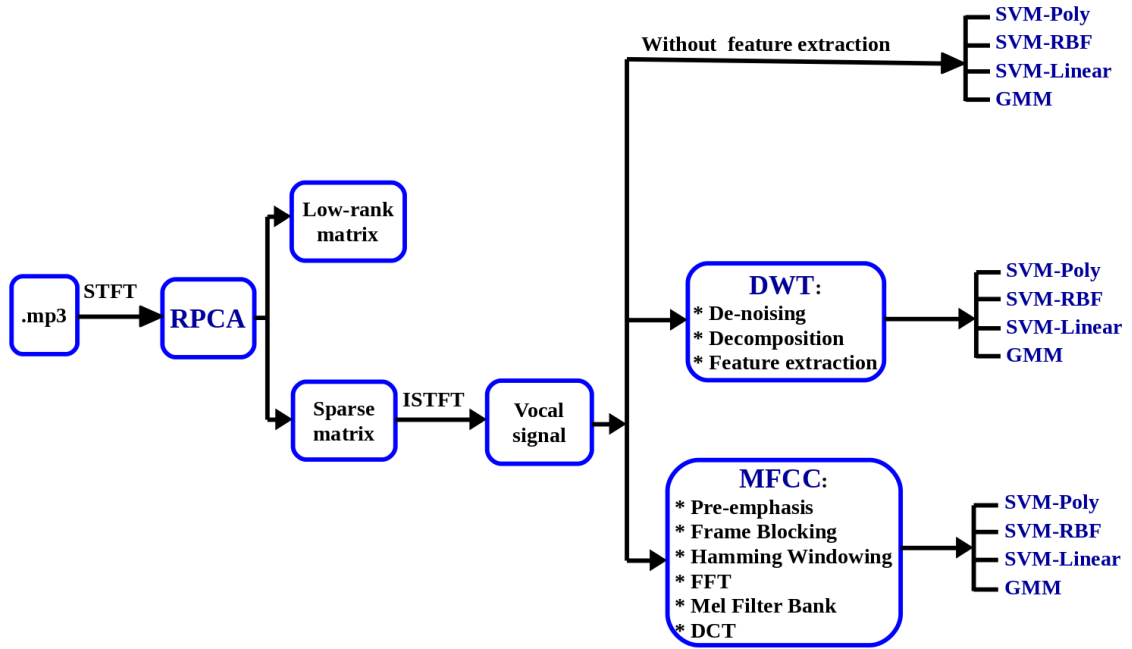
Without feature extraction

SVM-Poly
SVM-RBF
SVM-Linear
GMM

Low-rank matrix

.mp3
STFT
RPCA

Sparse matrix
ISTFT
Vocal signal

DWT:
* De-noising
* Decomposition
* Feature extraction

SVM-Poly
SVM-RBF
SVM-Linear
GMM

MFCC:
* Pre-emphasis
* Frame Blocking
* Hamming Windowing
* FFT
* Mel Filter Bank
* DCT

SVM-Poly
SVM-RBF
SVM-Linear
GMM